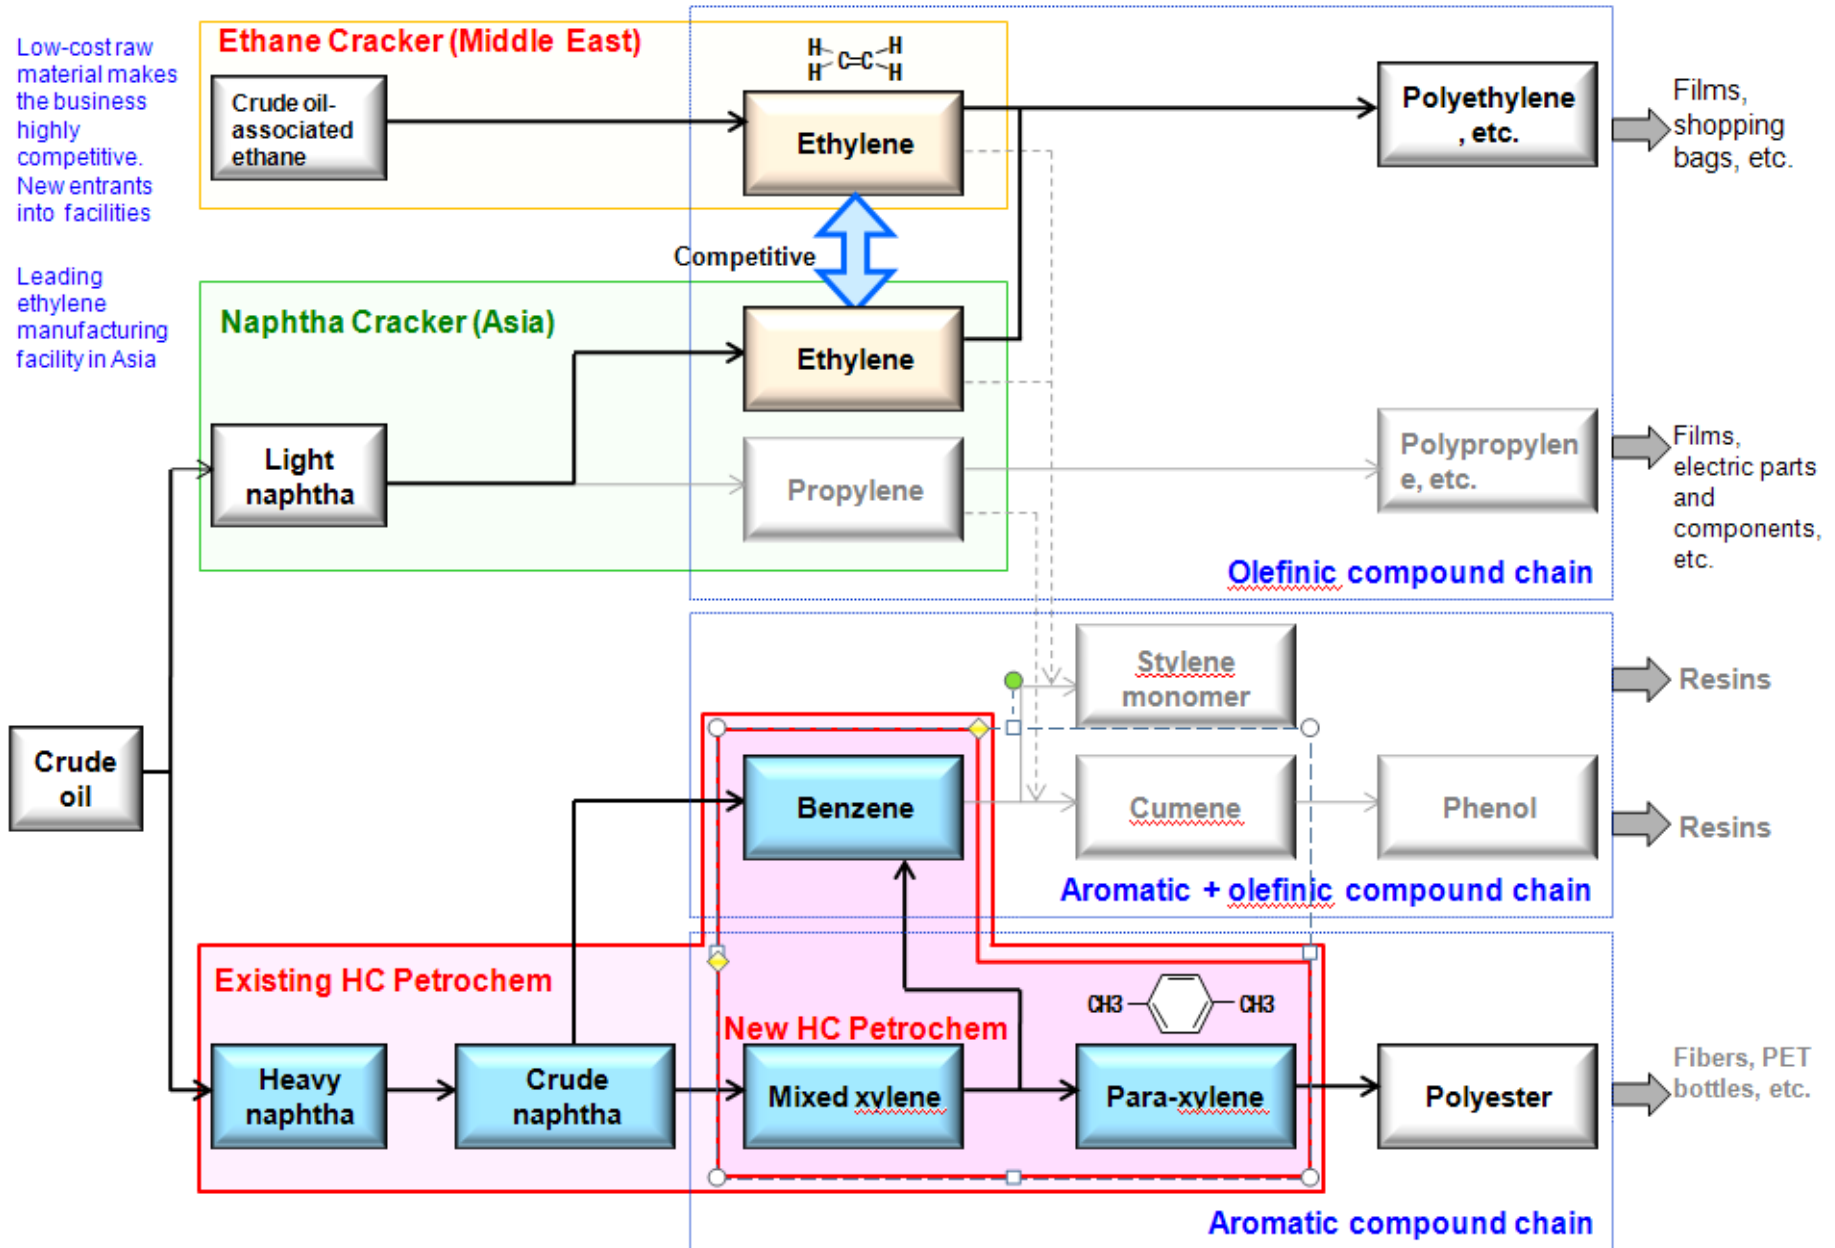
Low-cost raw material makes the business highly competitive. New entrants into facilities

Leading ethylene manufacturing facility in Asia

Ethane Cracker (Middle East)

Crude oil-associated ethane

$H_2C=CH_2$

Ethylene

Polyethylene , etc.

Films, shopping bags, etc.

Competitive

Naphtha Cracker (Asia)

Ethylene

Light naphtha

Propylene

Polypropylene, etc.

Films, electric parts and components, etc.

Olefinic compound chain

Stylene monomer

Resins

Crude oil

Benzene

Cumene

Phenol

Resins

Aromatic + olefinic compound chain

Existing HC Petrochem

New HC Petrochem

CH3 CH3

Heavy naphtha

Crude naphtha

Mixed xylene

Para-xylene

Polyester

Fibers, PET bottles, etc.

Aromatic compound chain